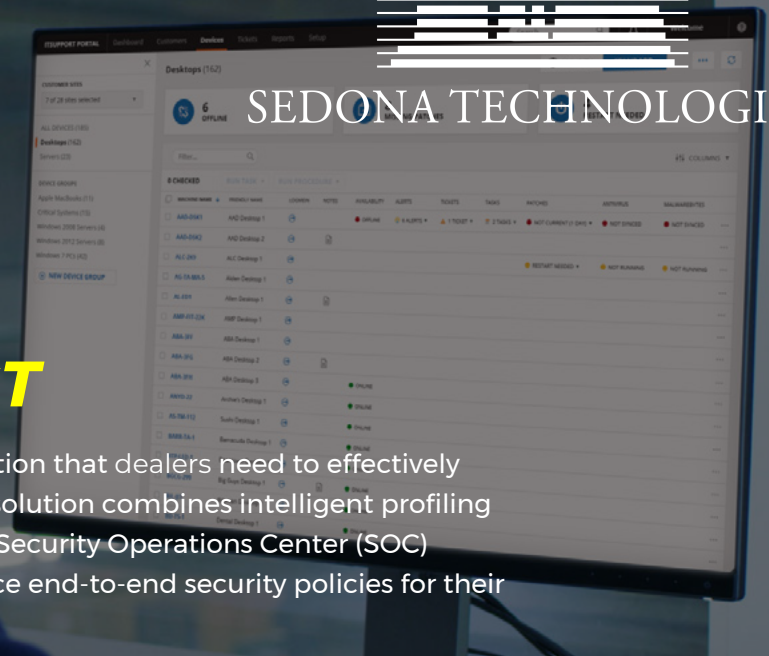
SEDONA TECHNOLOGI

ITSUPPORT PORTAL Dashboard Customers Devices Tickets Reports Setup

CUSTOMER SITES
7 of 28 sites selected

ALL DEVICES (185)
Desktops (162)
Servers (23)

DEVICE GROUPS
Apple MacBooks (11)
Critical Systems (15)
Windows 2008 Servers (4)
Windows 2012 Servers (8)
Windows 7 PCS (42)

+ NEW DEVICE GROUP

Desktops (162)

6 OFFLINE

Filter...

COLUMNS

0 CHECKED

MACHINE NAME | FRIENDLY NAME | LOGMEIN | NOTES | AVAILABILITY | ALERTS | TICKETS | TASKS | PATCHES | ANTIVIRUS | MALWAREBYTES

T

tion that dealers need to effectively
olution combines intelligent profiling
Security Operations Center (SOC)
ce end-to-end security policies for their